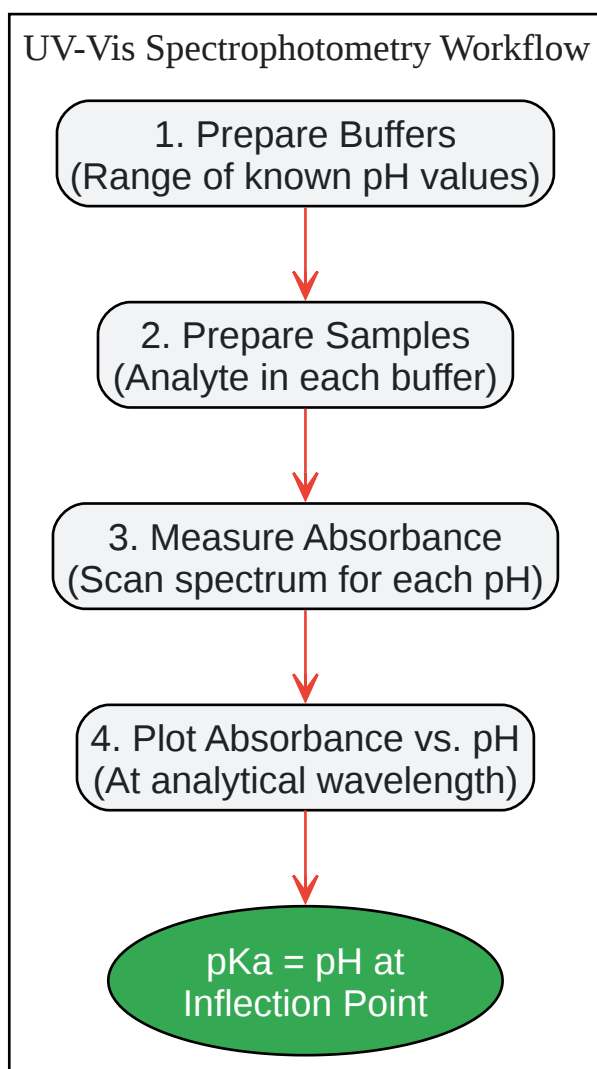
UV-Vis Spectrophotometry Workflow

1. Prepare Buffers
(Range of known pH values)

2. Prepare Samples
(Analyte in each buffer)

3. Measure Absorbance
(Scan spectrum for each pH)

4. Plot Absorbance vs. pH
(At analytical wavelength)

pKa = pH at
Inflection Point